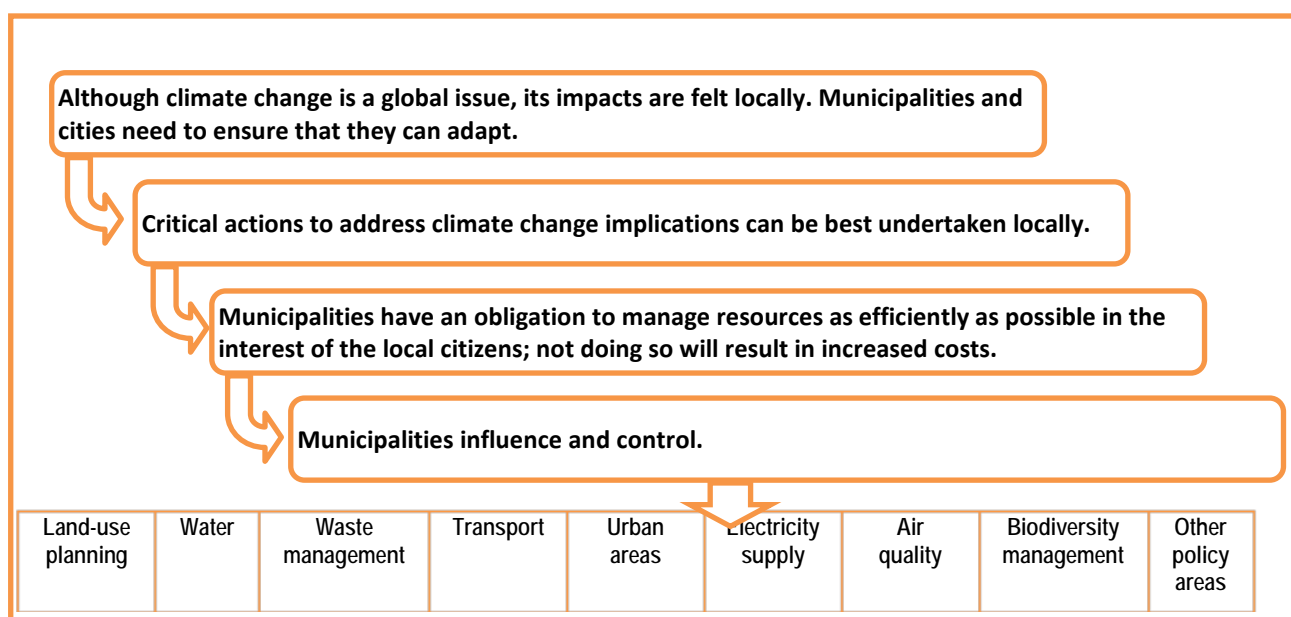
Although climate change is a global issue, its impacts are felt locally. Municipalities and cities need to ensure that they can adapt.

Critical actions to address climate change implications can be best undertaken locally.

Municipalities have an obligation to manage resources as efficiently as possible in the interest of the local citizens; not doing so will result in increased costs.

Municipalities influence and control.

| Land-use planning | Water | Waste management | Transport | Urban areas | Electricity supply | Air quality | Biodiversity management | Other policy areas |
|---|---|---|---|---|---|---|---|---|